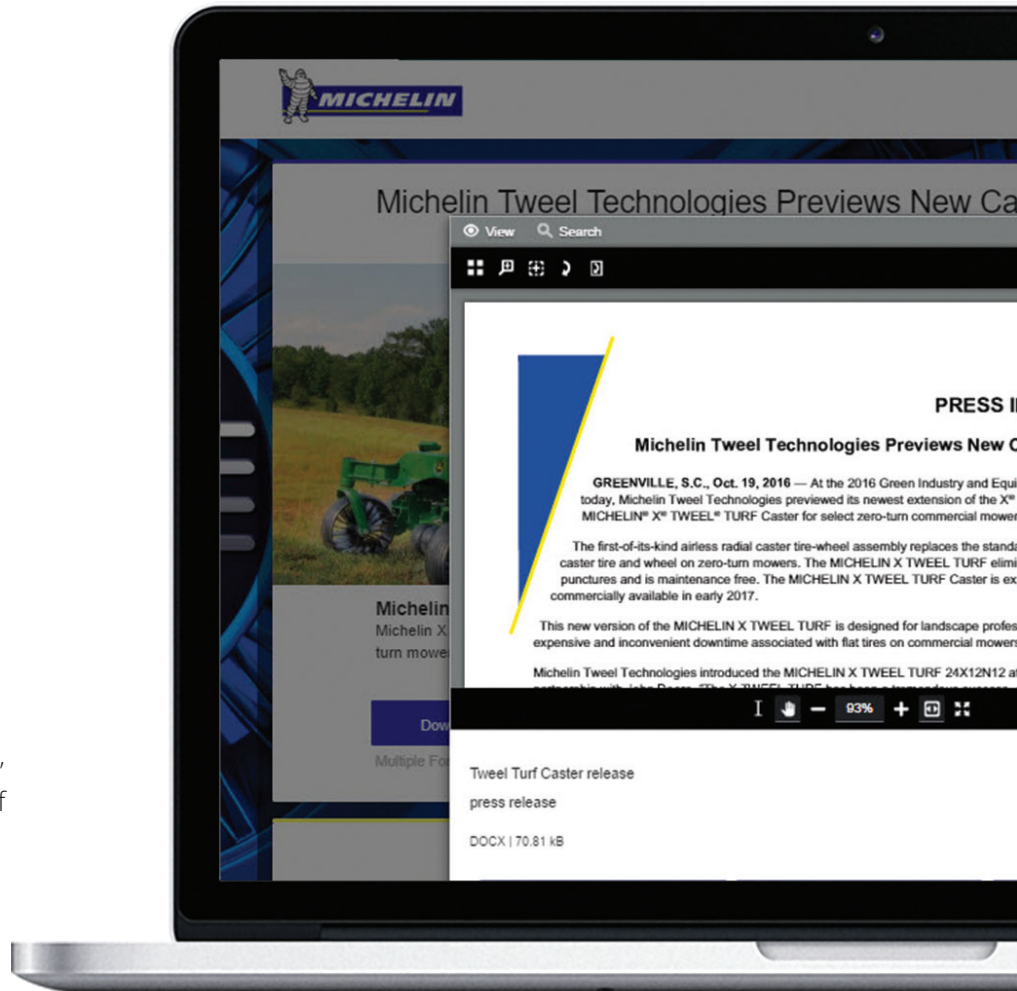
MICHELIN

Michelin Tweel Technologies Previews New Ca

View Search

PRESS I

Michelin Tweel Technologies Previews New C

GREENVILLE, S.C., Oct. 19, 2016 — At the 2016 Green Industry and Equi today, Michelin Tweel Technologies previewed its newest extension of the X® MICHELIN® X® TWEEL® TURF Caster for select zero-turn commercial mower

The first-of-its-kind airless radial caster tire-wheel assembly replaces the standa caster tire and wheel on zero-turn mowers. The MICHELIN X TWEEL TURF elimi punctures and is maintenance free. The MICHELIN X TWEEL TURF Caster is ex commercially available in early 2017.

This new version of the MICHELIN X TWEEL TURF is designed for landscape profes expensive and inconvenient downtime associated with flat tires on commercial mowers

Michelin Tweel Technologies introduced the MICHELIN X TWEEL TURF 24X12N12 a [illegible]

93%

Michelin
Michelin X
turn mowe

Dow
Multiple Fo

Tweel Turf Caster release

press release

DOCX | 70.81 kB

,
f